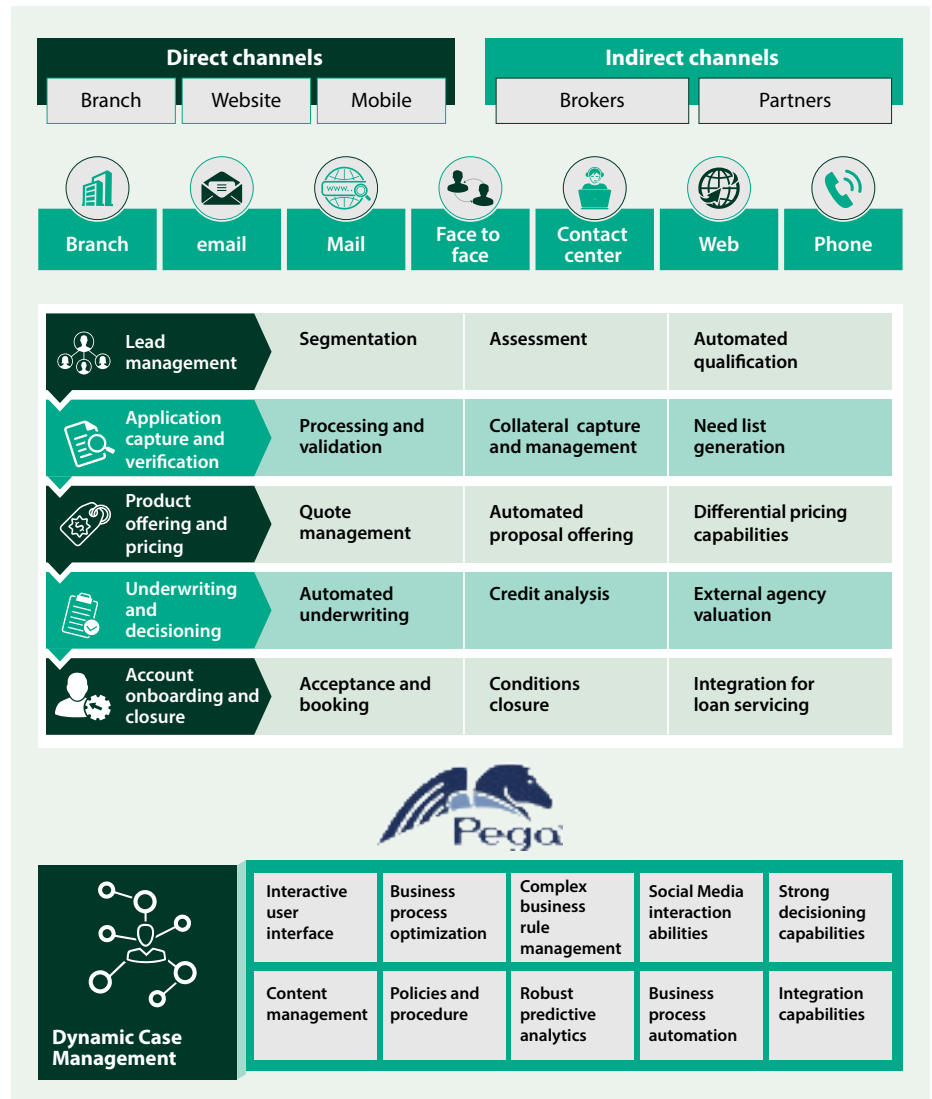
Direct channels

Branch | Website | Mobile

Indirect channels

Brokers | Partners

WWW

Branch

email

Mail

Face to face

Contact center

Web

Phone

| | | | |
|---|---|---|---|
| Lead management | Segmentation | Assessment | Automated qualification |
| Application capture and verification | Processing and validation | Collateral capture and management | Need list generation |
| Product offering and pricing | Quote management | Automated proposal offering | Differential pricing capabilities |
| Underwriting and decisioning | Automated underwriting | Credit analysis | External agency valuation |
| Account onboarding and closure | Acceptance and booking | Conditions closure | Integration for loan servicing |

Pega

Dynamic Case Management

| | | | | |
|---|---|---|---|---|
| Interactive user interface | Business process optimization | Complex business rule management | Social Media interaction abilities | Strong decisioning capabilities |
| Content management | Policies and procedure | Robust predictive analytics | Business process automation | Integration capabilities |